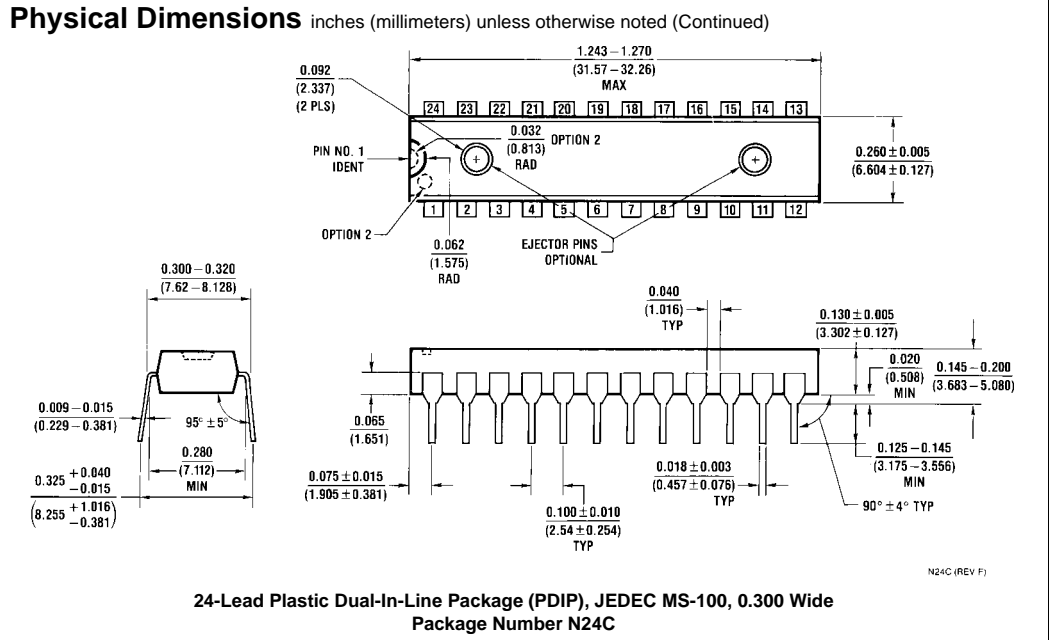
**Physical Dimensions** inches (millimeters) unless otherwise noted (Continued)

$1.243-1.270$
$(31.57-32.26)$
MAX

0.092
(2.337)
(2 PLS)

24 23 22 21 20 19 18 17 16 15 14 13

0.032
(0.813)
RAD
OPTION 2

PIN NO. 1
IDENT

$0.260 \pm 0.005$
$(6.604 \pm 0.127)$

1 2 3 4 5 6 7 8 9 10 11 12

OPTION 2

0.062
(1.575)
RAD

EJECTOR PINS
OPTIONAL

$0.300-0.320$
$(7.62-8.128)$

$0.009-0.015$
$(0.229-0.381)$

$95° \pm 5°$

0.280
(7.112)
MIN

$0.325 \begin{smallmatrix}+0.040\\-0.015\end{smallmatrix}$
$\left(8.255 \begin{smallmatrix}+1.016\\-0.381\end{smallmatrix}\right)$

0.040
(1.016)
TYP

$0.130 \pm 0.005$
$(3.302 \pm 0.127)$

0.020
(0.508)
MIN

$0.145-0.200$
$(3.683-5.080)$

0.065
(1.651)

$0.125-0.145$
$(3.175-3.556)$
MIN

$0.075 \pm 0.015$
$(1.905 \pm 0.381)$

$0.018 \pm 0.003$
$(0.457 \pm 0.076)$
TYP

$90° \pm 4°$ TYP

$0.100 \pm 0.010$
$(2.54 \pm 0.254)$
TYP

N24C (REV F)

**24-Lead Plastic Dual-In-Line Package (PDIP), JEDEC MS-100, 0.300 Wide**
**Package Number N24C**